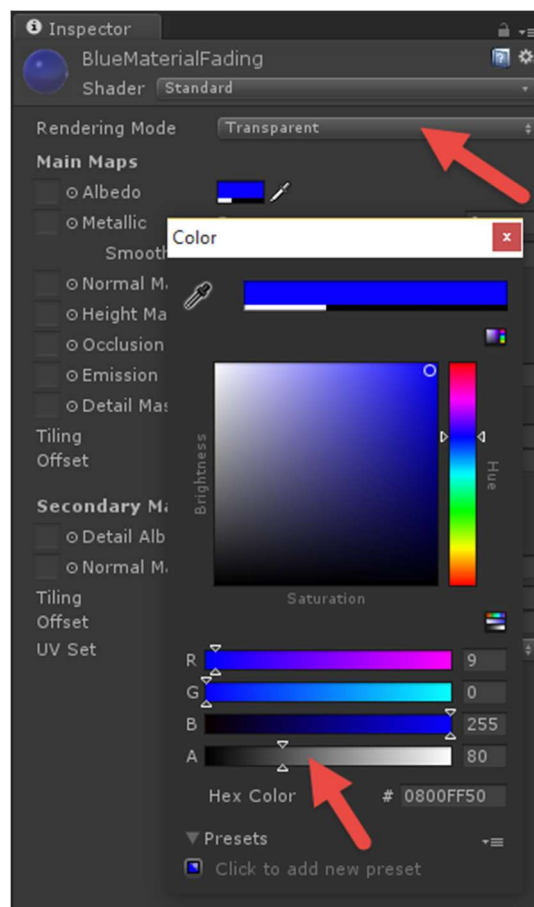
Inspector

BlueMaterialFading

Shader Standard

Rendering Mode Transparent

Main Maps

Albedo

Metallic

Smooth

Normal Ma

Height Ma

Occlusion

Emission

Detail Mas

Tiling

Offset

Secondary Ma

Detail Alb

Normal Ma

Tiling

Offset

UV Set

Color

Brightness

Hue

Saturation

R 9

G 0

B 255

A 80

Hex Color # 0800FF50

Presets

Click to add new preset